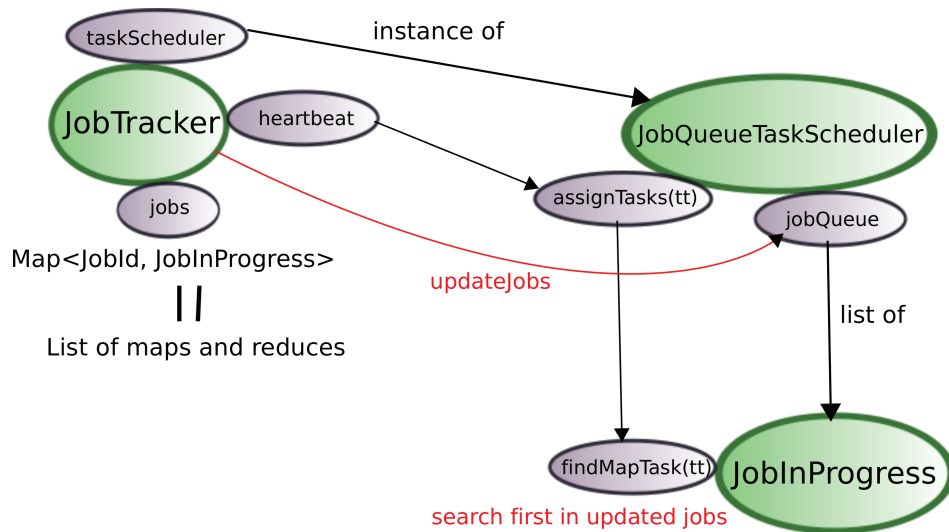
taskScheduler

instance of

JobTracker

heartbeat

JobQueueTaskScheduler

assignTasks(tt)

jobs

jobQueue

Map<JobId, JobInProgress>

updateJobs

||

list of

List of maps and reduces

findMapTask(tt)

JobInProgress

search first in updated jobs